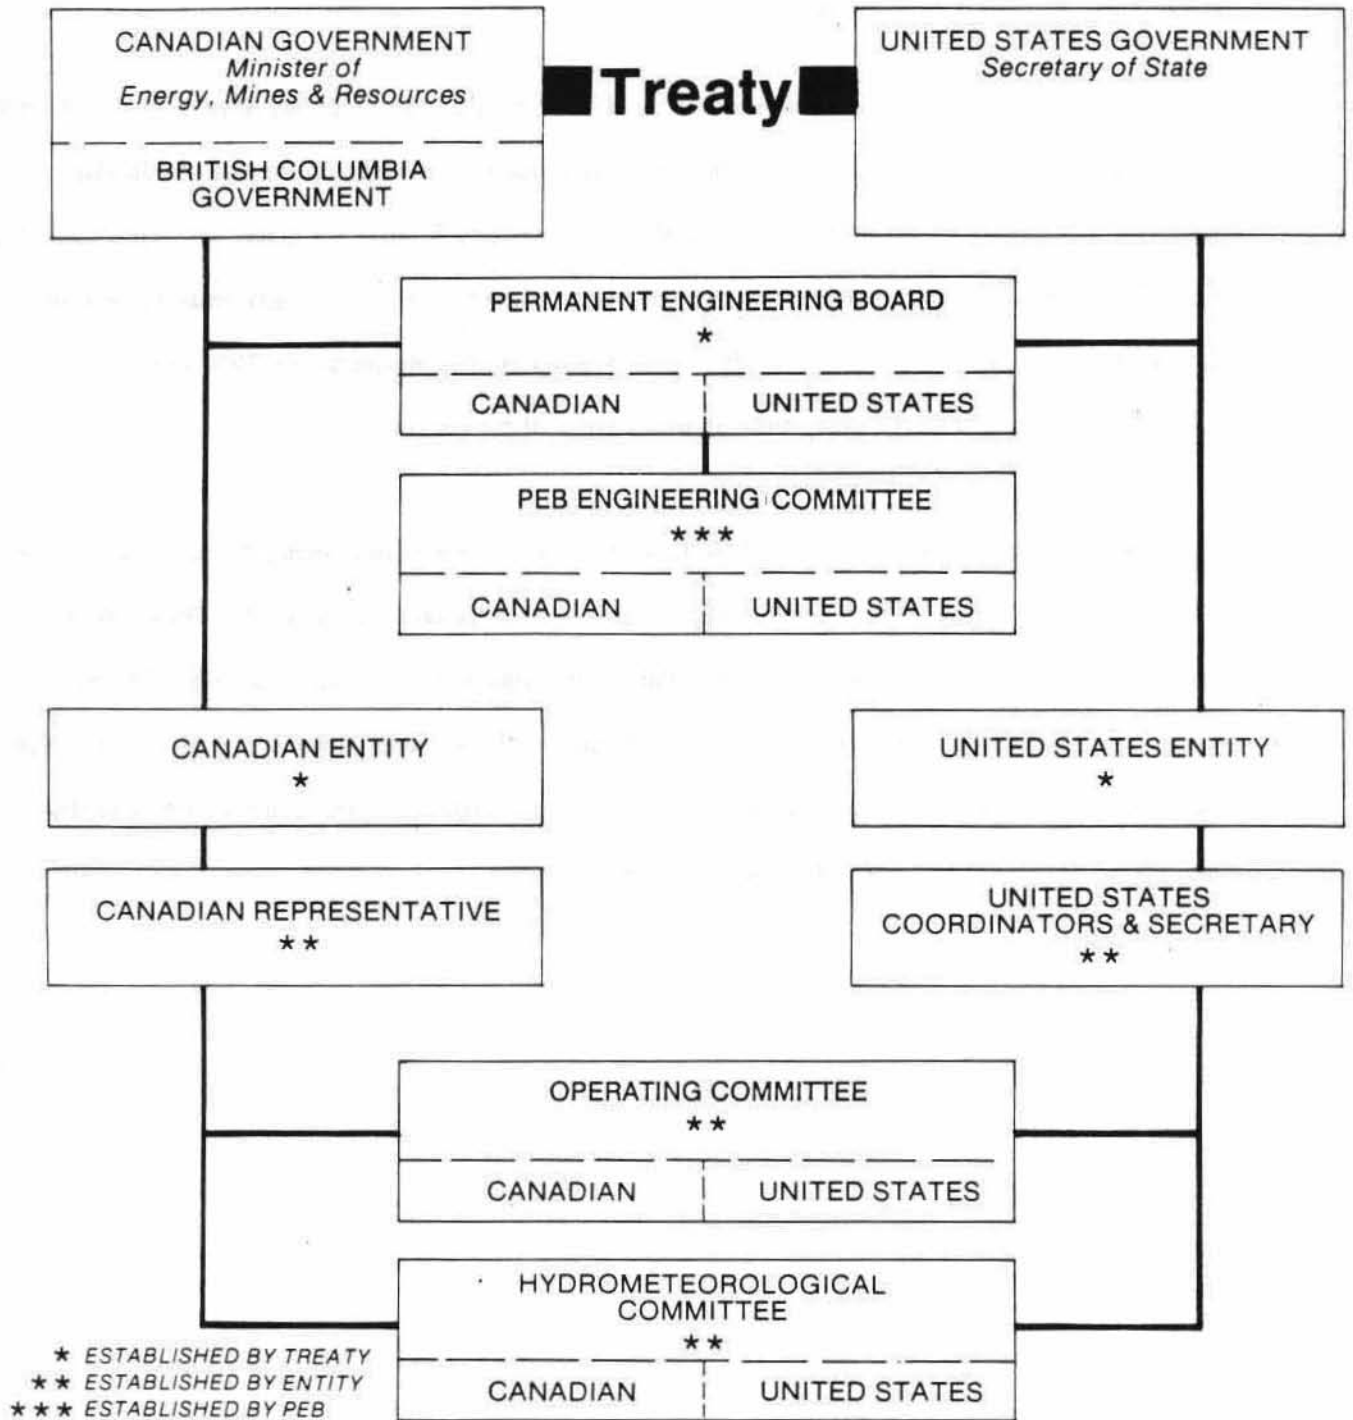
CANADIAN GOVERNMENT
Minister of
Energy, Mines & Resources

BRITISH COLUMBIA GOVERNMENT

Treaty

UNITED STATES GOVERNMENT
Secretary of State

PERMANENT ENGINEERING BOARD
*
CANADIAN | UNITED STATES

PEB ENGINEERING COMMITTEE
***
CANADIAN | UNITED STATES

CANADIAN ENTITY
*

UNITED STATES ENTITY
*

CANADIAN REPRESENTATIVE
**

UNITED STATES COORDINATORS & SECRETARY
**

OPERATING COMMITTEE
**
CANADIAN | UNITED STATES

HYDROMETEOROLOGICAL COMMITTEE
**
CANADIAN | UNITED STATES

* ESTABLISHED BY TREATY
** ESTABLISHED BY ENTITY
*** ESTABLISHED BY PEB